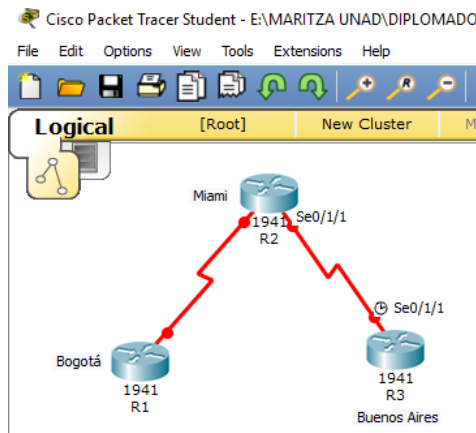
Cisco Packet Tracer Student - E:\MARITZA UNAD\DIPLOMADO

File Edit Options View Tools Extensions Help

Logical [Root] New Cluster M

Miami
1941
R2
Se0/1/1

Se0/1/1

Bogotá
1941
R1

1941
R3
Buenos Aires